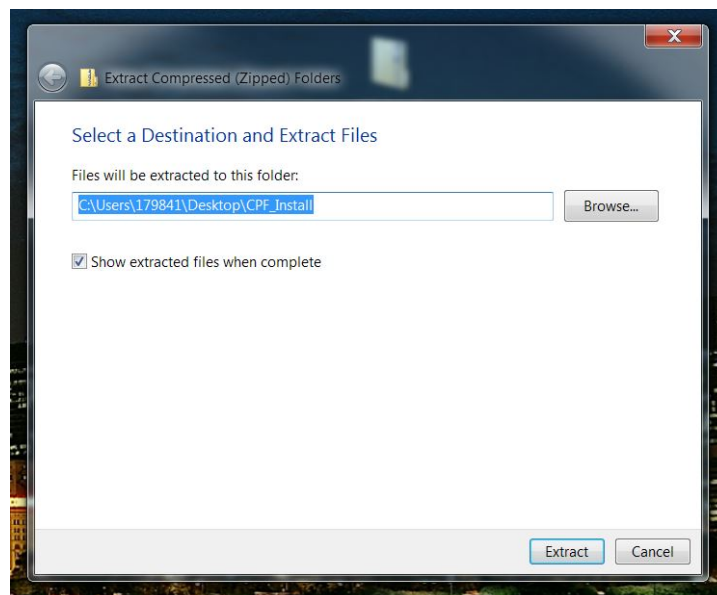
Extract Compressed (Zipped) Folders

Select a Destination and Extract Files

Files will be extracted to this folder:

C:\Users\179841\Desktop\CPF_Install

Browse...

Show extracted files when complete

Extract

Cancel